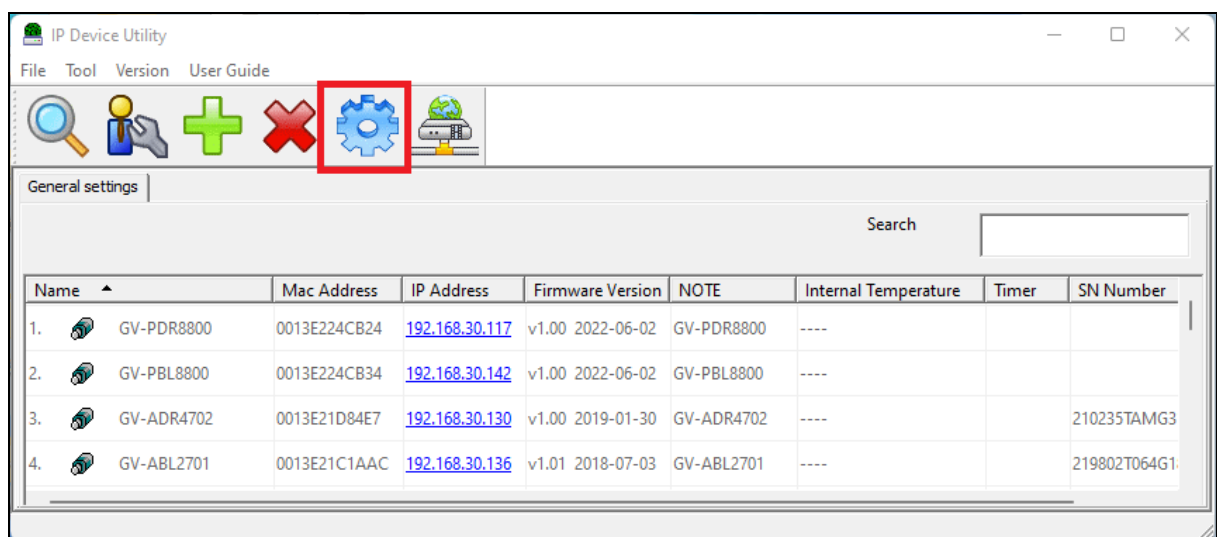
IP Device Utility

File Tool Version User Guide

General settings

Search

| Name | Mac Address | IP Address | Firmware Version | NOTE | Internal Temperature | Timer | SN Number |
|---|---|---|---|---|---|---|---|
| 1. GV-PDR8800 | 0013E224CB24 | 192.168.30.117 | v1.00 2022-06-02 | GV-PDR8800 | ---- | | |
| 2. GV-PBL8800 | 0013E224CB34 | 192.168.30.142 | v1.00 2022-06-02 | GV-PBL8800 | ---- | | |
| 3. GV-ADR4702 | 0013E21D84E7 | 192.168.30.130 | v1.00 2019-01-30 | GV-ADR4702 | ---- | | 210235TAMG3 |
| 4. GV-ABL2701 | 0013E21C1AAC | 192.168.30.136 | v1.01 2018-07-03 | GV-ABL2701 | ---- | | 219802T064G1 |